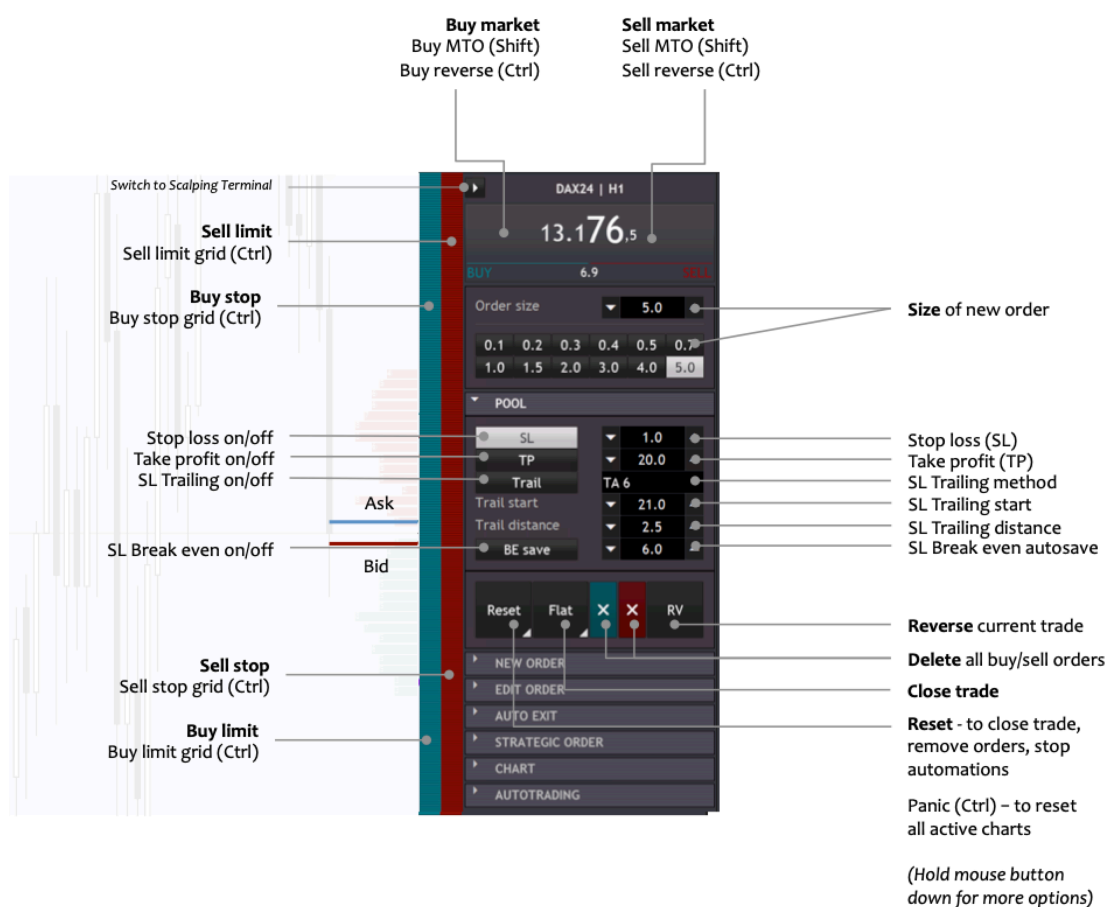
**Buy market**
Buy MTO (Shift)
Buy reverse (Ctrl)

**Sell market**
Sell MTO (Shift)
Sell reverse (Ctrl)

*Switch to Scalping Terminal*

DAX24 | H1

**Sell limit**
Sell limit grid (Ctrl)

13.176,5

BUY 6.9 SELL

**Buy stop**
Buy stop grid (Ctrl)

Order size 5.0

**Size** of new order

| 0.1 | 0.2 | 0.3 | 0.4 | 0.5 | 0.7 |
|---|---|---|---|---|---|
| 1.0 | 1.5 | 2.0 | 3.0 | 4.0 | 5.0 |

POOL

Stop loss on/off
Take profit on/off
SL Trailing on/off

SL 1.0
TP 20.0
Trail TA 6
Trail start 21.0
Trail distance 2.5
BE save 6.0

Stop loss (SL)
Take profit (TP)
SL Trailing method
SL Trailing start
SL Trailing distance
SL Break even autosave

Ask

SL Break even on/off

Bid

Reset Flat × × RV

**Reverse** current trade

**Sell stop**
Sell stop grid (Ctrl)

NEW ORDER
EDIT ORDER
AUTO EXIT
STRATEGIC ORDER
CHART
AUTOTRADING

**Delete** all buy/sell orders

**Close trade**

**Buy limit**
Buy limit grid (Ctrl)

**Reset** - to close trade, remove orders, stop automations

Panic (Ctrl) – to reset all active charts

*(Hold mouse button down for more options)*